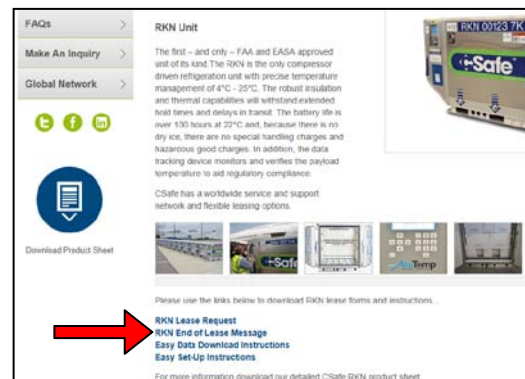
FAQs

Make An Inquiry

Global Network

Download Product Sheet

RKN Unit

The first – and only – FAA and EASA approved unit of its kind.The RKN is the only compressor driven refrigeration unit with precise temperature management of 4°C - 25°C. The robust insulation and thermal capabilities will withstand extended hold times and delays in transit. The battery life is over 130 hours at 22°C and, because there is no dry ice, there are no special handling charges and hazardous good charges. In addition, the data tracking device monitors and verifies the payload temperature to aid regulatory compliance.

CSafe has a worldwide service and support network and flexible leasing options.

RKN 00123 7K

CSafe

CSafe

AcuTemp

Please use the links below to download RKN lease forms and instructions.

RKN Lease Request
RKN End of Lease Message
Easy Data Download Instructions
Easy Set-Up Instructions

For more information download our detailed CSafe RKN product sheet.